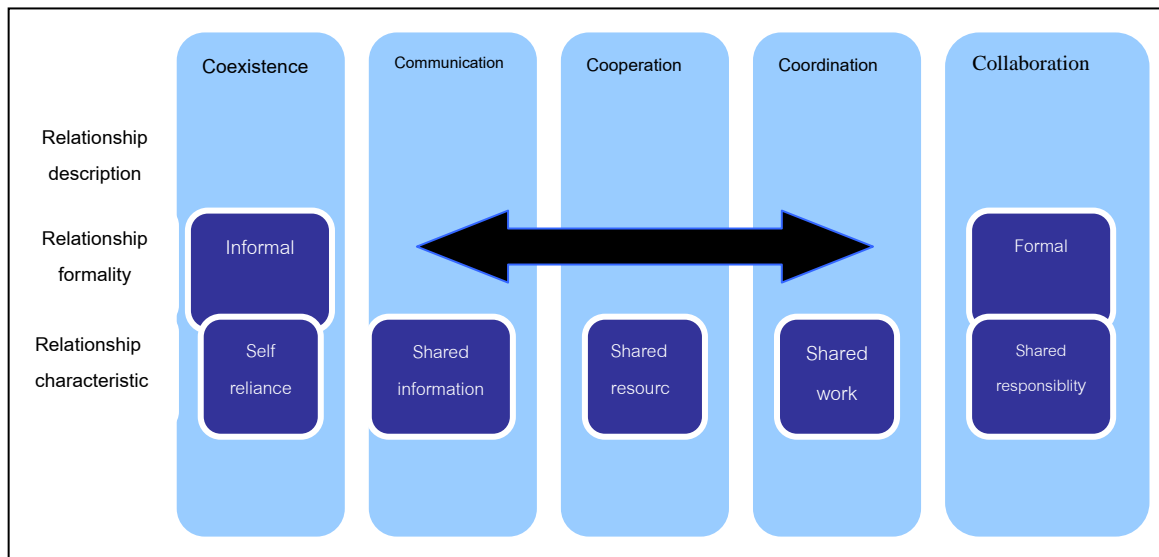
Coexistence

Communication

Cooperation

Coordination

Collaboration

Relationship description

Relationship formality

Relationship characteristic

Informal

Formal

Self reliance

Shared information

Shared resourc

Shared work

Shared responsiblity